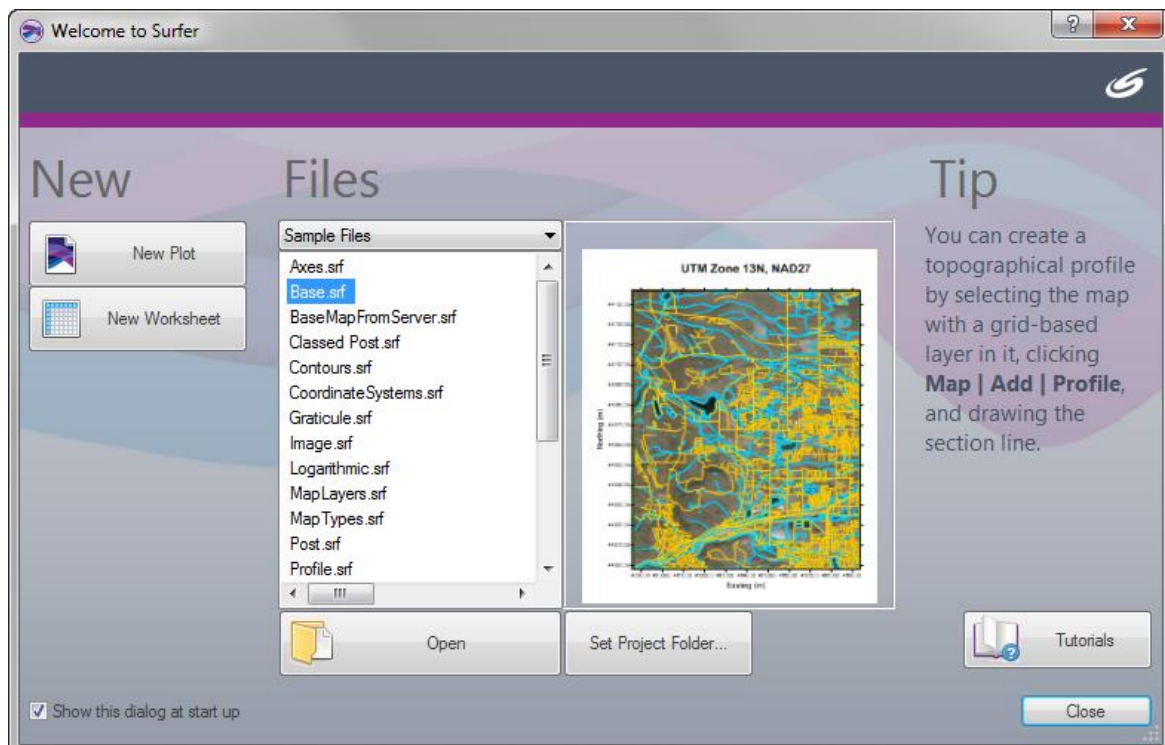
Welcome to Surfer

New

New Plot

New Worksheet

Files

Sample Files

Axes.srf
Base.srf
BaseMapFromServer.srf
Classed Post.srf
Contours.srf
CoordinateSystems.srf
Graticule.srf
Image.srf
Logarithmic.srf
MapLayers.srf
MapTypes.srf
Post.srf
Profile.srf

UTM Zone 13N, NAD27

Northing (m)

Easting (m)

Open

Set Project Folder...

Tip

You can create a topographical profile by selecting the map with a grid-based layer in it, clicking **Map | Add | Profile**, and drawing the section line.

Tutorials

Show this dialog at start up

Close